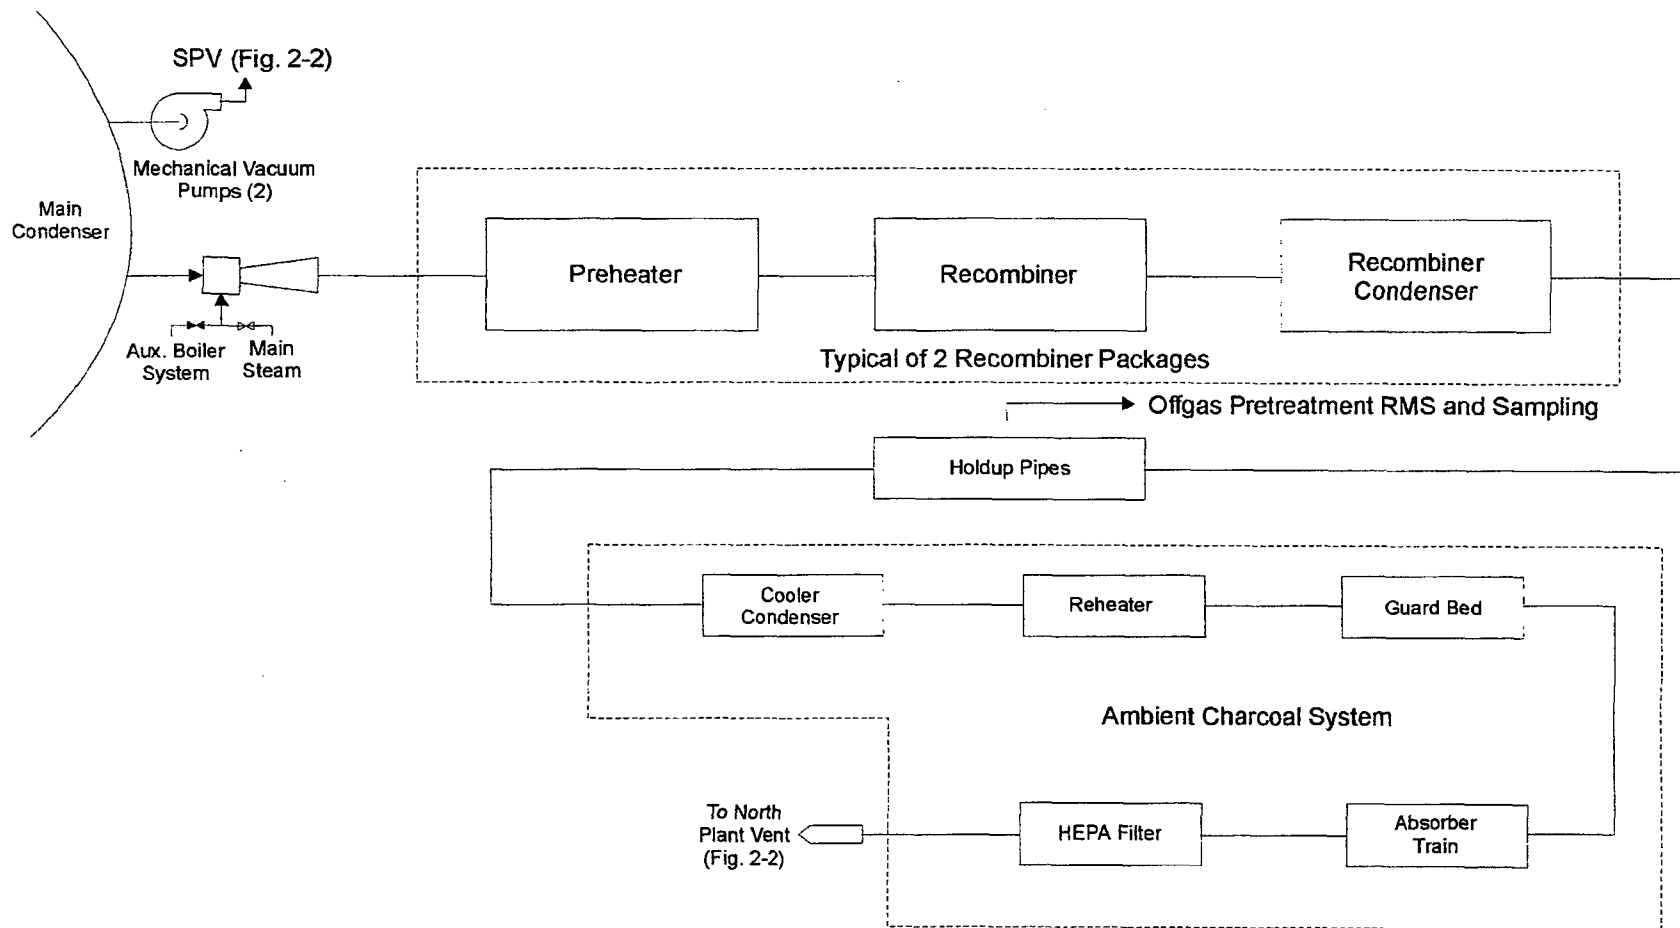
SPV (Fig. 2-2)

Mechanical Vacuum Pumps (2)

Main Condenser

Aux. Boiler System

Main Steam

Preheater

Recombiner

Recombiner Condenser

Typical of 2 Recombiner Packages

Offgas Pretreatment RMS and Sampling

Holdup Pipes

Cooler Condenser

Reheater

Guard Bed

Ambient Charcoal System

To North Plant Vent (Fig. 2-2)

HEPA Filter

Absorber Train